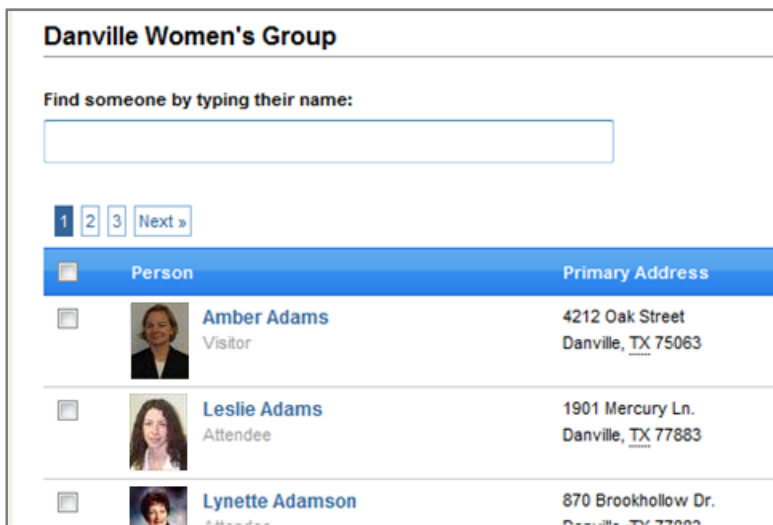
Danville Women's Group

Find someone by typing their name:

1 2 3 Next »

| | Person | Primary Address |
|---|---|---|
| | Amber Adams Visitor | 4212 Oak Street Danville, TX 75063 |
| | Leslie Adams Attendee | 1901 Mercury Ln. Danville, TX 77883 |
| | Lynette Adamson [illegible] | 870 Brookhollow Dr. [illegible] |